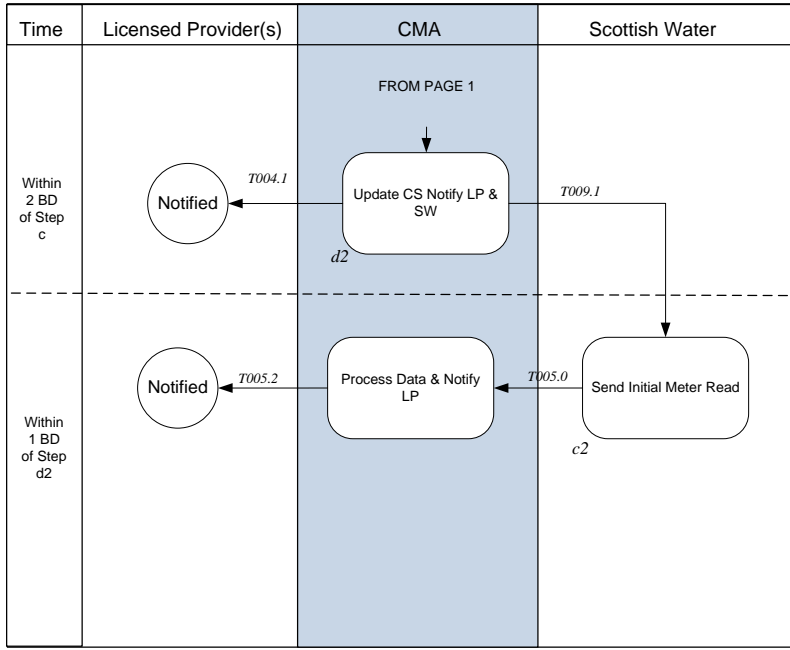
Time

Licensed Provider(s)

CMA

Scottish Water

FROM PAGE 1

Within 2 BD of Step c

Notified

T004.1

Update CS Notify LP & SW

T009.1

d2

Within 1 BD of Step d2

Notified

T005.2

Process Data & Notify LP

T005.0

Send Initial Meter Read

c2